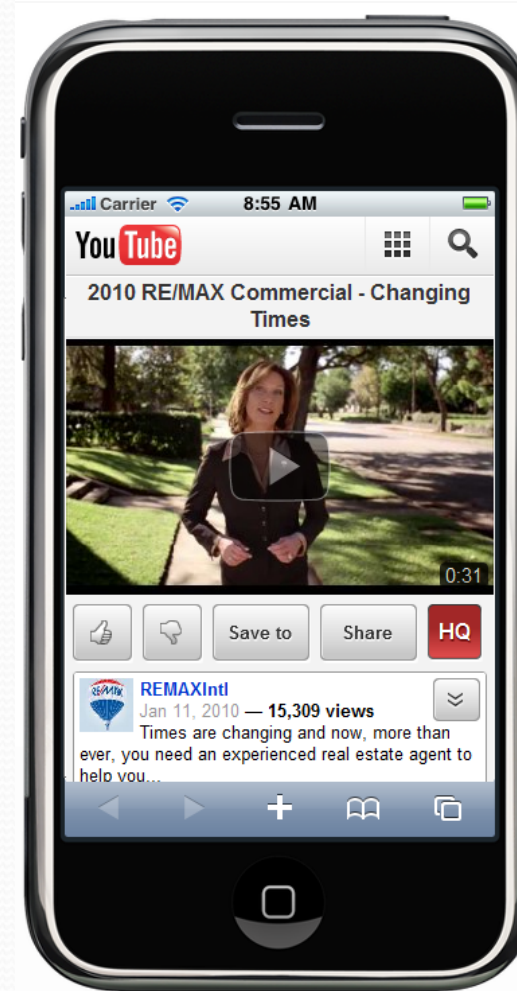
Carrier 8:55 AM

YouTube

2010 RE/MAX Commercial - Changing Times

0:31

Save to

Share

HQ

RE/MAX

REMAXIntl

Jan 11, 2010 — 15,309 views

Times are changing and now, more than ever, you need an experienced real estate agent to help you...